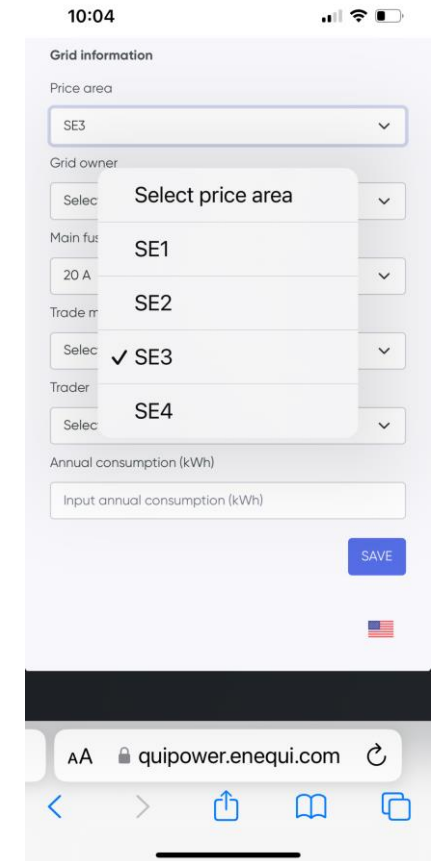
10:04

Grid information

Price area

SE3

Grid owner

Selec

Main fus

20 A

Trade m

Selec

Trader

Selec

Select price area

SE1

SE2

✓ SE3

SE4

Annual consumption (kWh)

Input annual consumption (kWh)

SAVE

AA quipower.enequi.com